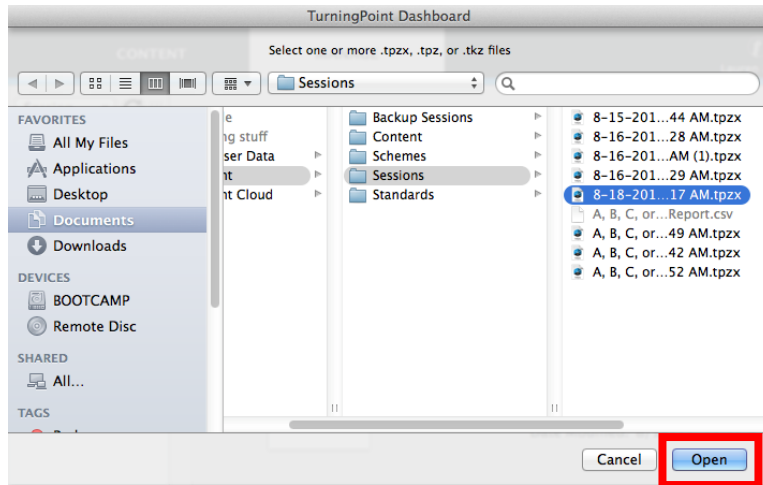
TurningPoint Dashboard

CONTENT

Select one or more .tpzx, .tpz, or .tkz files

Sessions

FAVORITES
All My Files
Applications
Desktop
Documents
Downloads

DEVICES
BOOTCAMP
Remote Disc

SHARED
All...

TAGS

e
g stuff
ser Data
nt
nt Cloud

Backup Sessions
Content
Schemes
Sessions
Standards

8-15-201...44 AM.tpzx
8-16-201...28 AM.tpzx
8-16-201...AM (1).tpzx
8-16-201...29 AM.tpzx
8-18-201...17 AM.tpzx
A, B, C, or...Report.csv
A, B, C, or...49 AM.tpzx
A, B, C, or...42 AM.tpzx
A, B, C, or...52 AM.tpzx

Cancel
Open